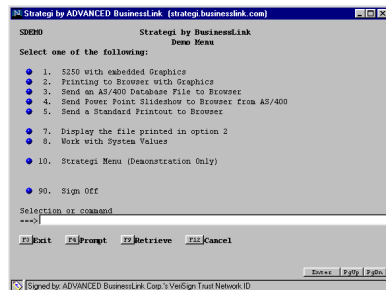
Strategi by ADVANCED BusinessLink (strategi.businesslink.com)

SDEMO Strategi by BusinessLink
Demo Menu

Select one of the following:

1. 5250 with embedded Graphics
2. Printing to Browser with Graphics
3. Send an AS/400 Database File to Browser
4. Send Power Point Slideshow to Browser from AS/400
5. Send a Standard Printout to Browser

7. Display the file printed in option 2
8. Work with System Values

10. Strategi Menu (Demonstration Only)

90. Sign Off

Selection or command
===>

F3 Exit F4 Prompt F9 Retrieve F12 Cancel

Enter PgUp PgDn

Signed by: ADVANCED BusinessLink Corp.'s VeriSign Trust Network ID